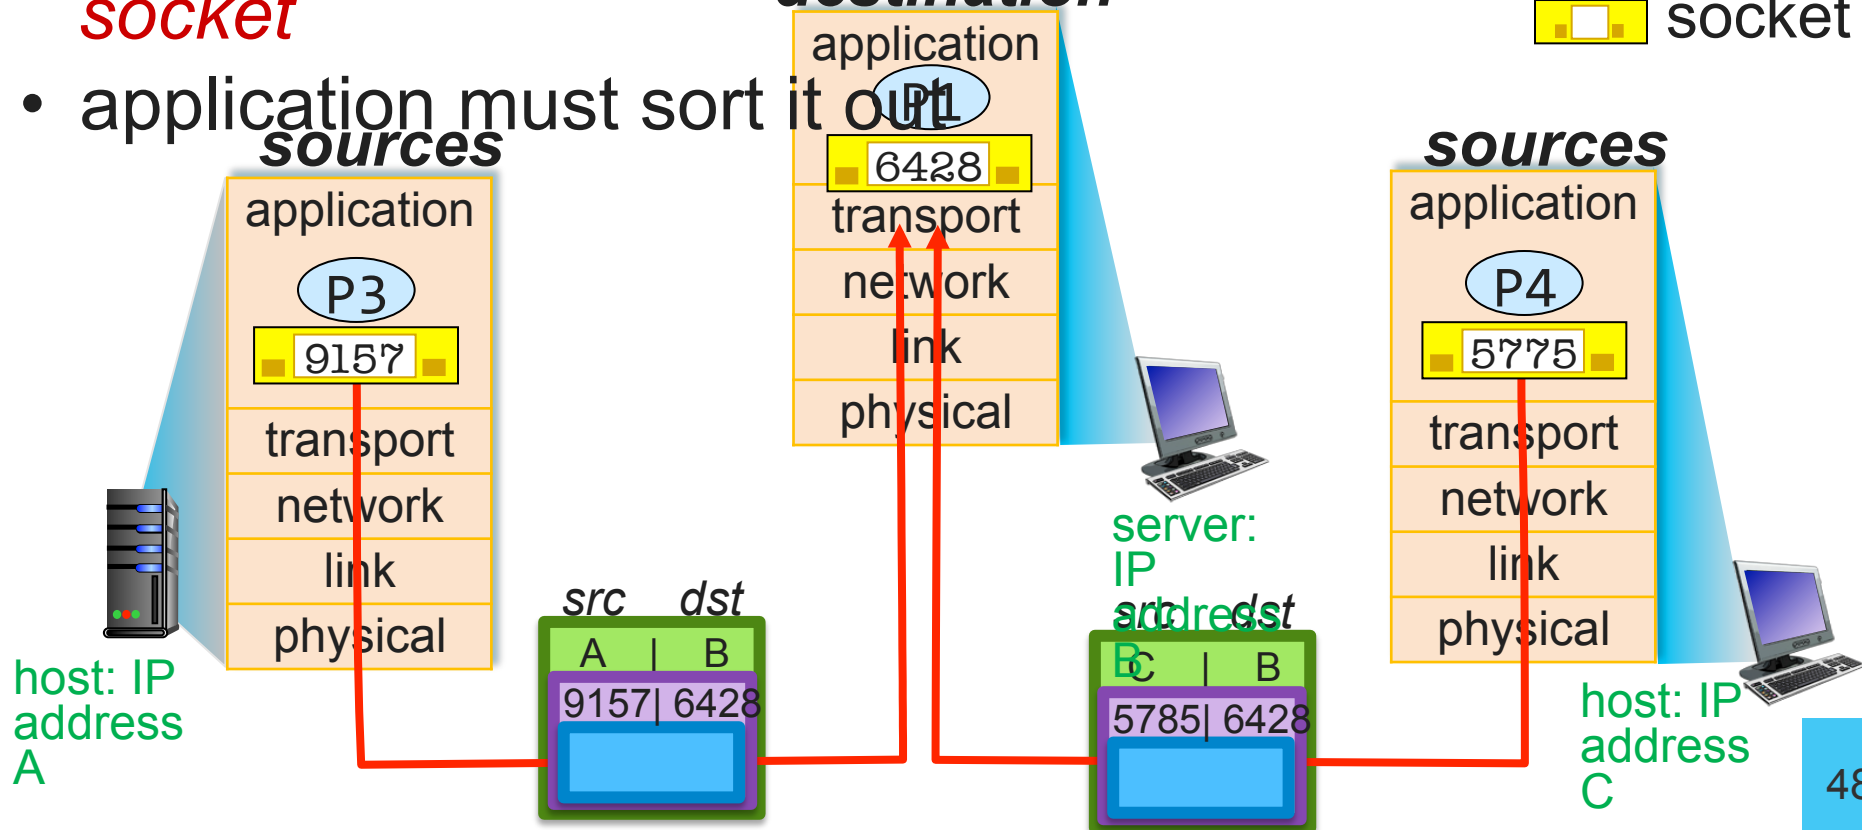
socket

destination

socket

• application must sort it out

sources

application

P1

6428

transport

network

link

physical

sources

application

P3

9157

transport

network

link

physical

application

P4

5775

transport

network

link

physical

server: IP address B

host: IP address A

host: IP address C

src dst

A | B

9157| 6428

src dst

C | B

5785| 6428

48